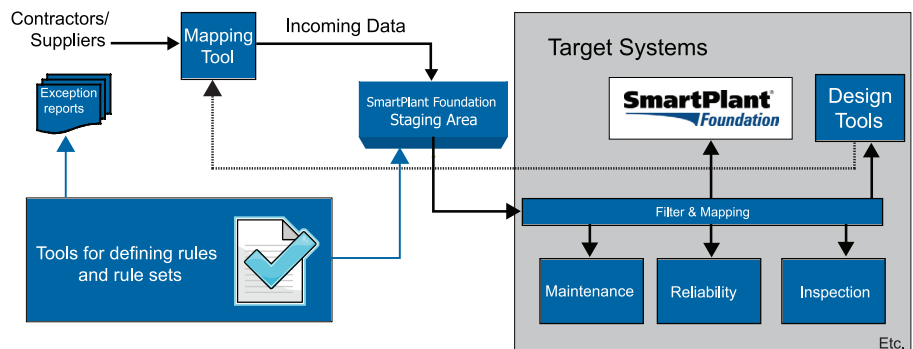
Contractors/ Suppliers

Mapping Tool

Incoming Data

Exception reports

SmartPlant Foundation Staging Area

Target Systems

SmartPlant® Foundation

Design Tools

Filter & Mapping

Tools for defining rules and rule sets

Maintenance

Reliability

Inspection

Etc.